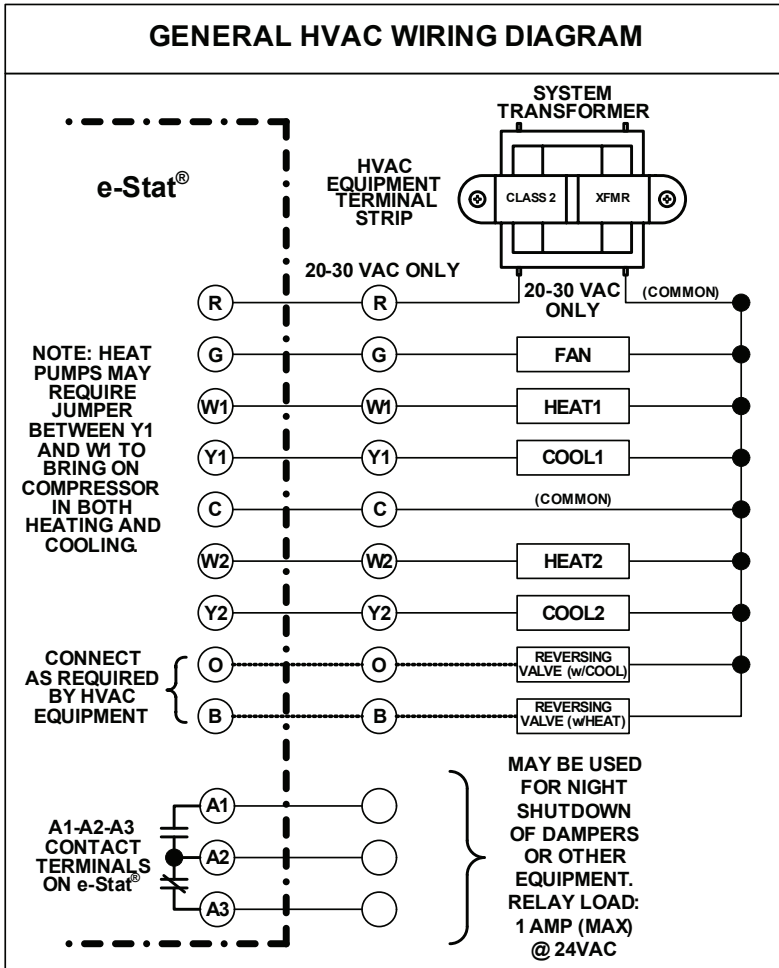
GENERAL HVAC WIRING DIAGRAM

SYSTEM TRANSFORMER

e-Stat®

HVAC EQUIPMENT TERMINAL STRIP

CLASS 2 XFMR

20-30 VAC ONLY

R R

20-30 VAC ONLY

(COMMON)

NOTE: HEAT PUMPS MAY REQUIRE JUMPER BETWEEN Y1 AND W1 TO BRING ON COMPRESSOR IN BOTH HEATING AND COOLING.

G G FAN

W1 W1 HEAT1

Y1 Y1 COOL1

C C (COMMON)

W2 W2 HEAT2

Y2 Y2 COOL2

CONNECT AS REQUIRED BY HVAC EQUIPMENT

O O REVERSING VALVE (w/COOL)

B B REVERSING VALVE (w/HEAT)

A1-A2-A3 CONTACT TERMINALS ON e-Stat®

A1

A2

A3

MAY BE USED FOR NIGHT SHUTDOWN OF DAMPERS OR OTHER EQUIPMENT. RELAY LOAD: 1 AMP (MAX) @ 24VAC